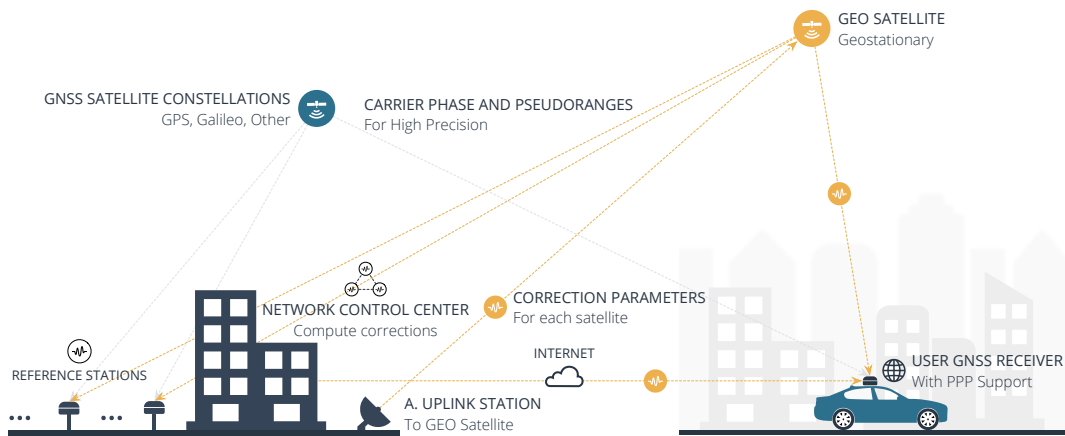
GEO SATELLITE
Geostationary

GNSS SATELLITE CONSTELLATIONS
GPS, Galileo, Other

CARRIER PHASE AND PSEUDORANGES
For High Precision

NETWORK CONTROL CENTER
Compute corrections

CORRECTION PARAMETERS
For each satellite

REFERENCE STATIONS

INTERNET

USER GNSS RECEIVER
With PPP Support

A. UPLINK STATION
To GEO Satellite